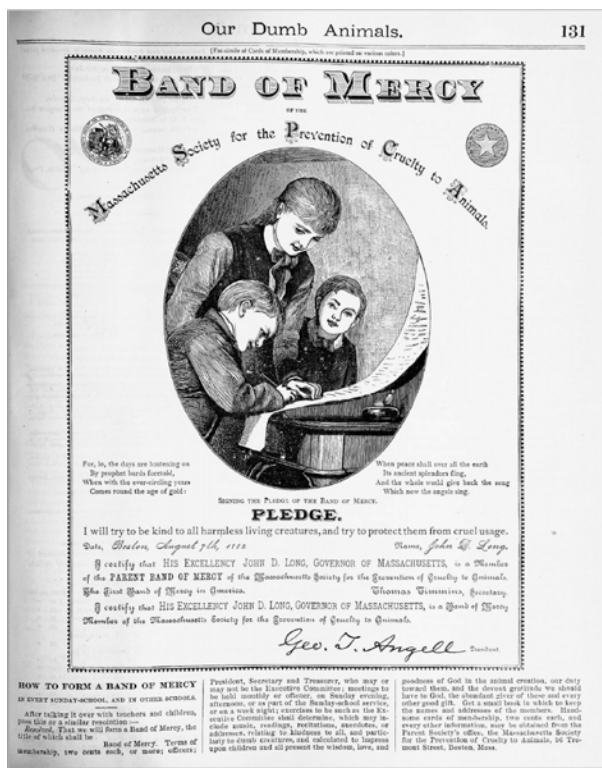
Our Dumb Animals. 131

[Fac-simile of Cards of Membership, which are printed on various colors.]

BAND OF MERCY

OF THE

Massachusetts Society for the Prevention of Cruelty to Animals.

For, lo, the days are hastening on
By prophet bards foretold,
When with the ever-circling years
Comes round the age of gold:

When peace shall over all the earth
Its ancient splendors fling,
And the whole world give back the song
Which now the angels sing.

SIGNING THE PLEDGE OF THE BAND OF MERCY.

PLEDGE.

I will try to be kind to all harmless living creatures, and try to protect them from cruel usage.

Date, Boston, August 7th, 1882 Name, John D. Long.

I certify that HIS EXCELLENCY JOHN D. LONG, GOVERNOR OF MASSACHUSETTS, is a Member of the PARENT BAND OF MERCY of the Massachusetts Society for the Prevention of Cruelty to Animals. The First Band of Mercy in America. Thomas Timmins, Secretary.

I certify that HIS EXCELLENCY JOHN D. LONG, GOVERNOR OF MASSACHUSETTS, is a Band of Mercy Member of the Massachusetts Society for the Prevention of Cruelty to Animals.

Geo. T. Angell President.

HOW TO FORM A BAND OF MERCY

IN EVERY SUNDAY-SCHOOL, AND IN OTHER SCHOOLS.

After talking it over with teachers and children, pass this or a similar resolution :—
Resolved, That we will form a Band of Mercy, the title of which shall be ..................... Band of Mercy. Terms of membership, two cents each, or more; officers;

President, Secretary and Treasurer, who may or may not be the Executive Committee; meetings to be held monthly or oftener, on Sunday evening, afternoon, or as part of the Sunday-school service, or on a week night; exercises to be such as the Executive Committee shall determine, which may include music, readings, recitations, anecdotes, or addresses, relating to kindness to all, and particularly to dumb creatures, and calculated to impress upon children and all present the wisdom, love, and

goodness of God in the animal creation, our duty toward them, and the devout gratitude we should have to God, the abundant giver of these and every other good gift. Get a small book in which to keep the names and addresses of the members. Handsome cards of membership, two cents each, and every other information, may be obtained from the Parent Society's office, the Massachusetts Society for the Prevention of Cruelty to Animals, 96 Tremont Street, Boston, Mass.